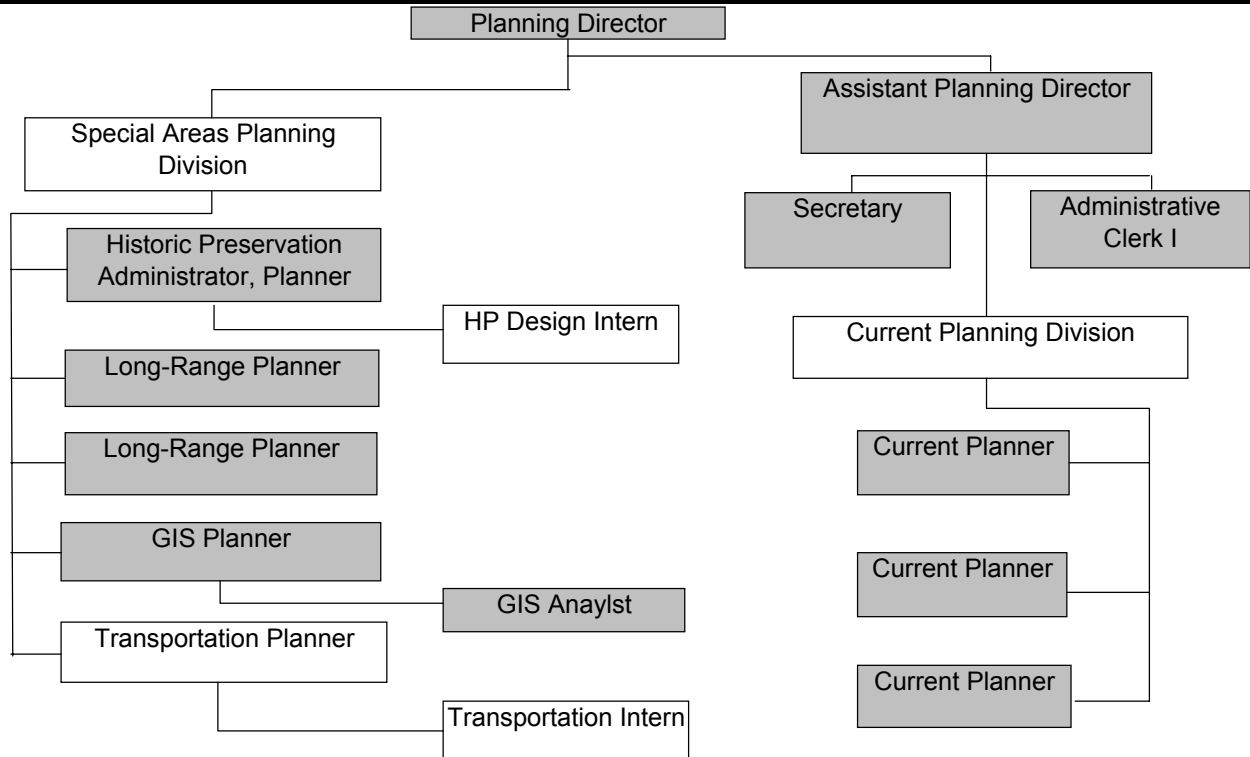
Planning Director

Special Areas Planning Division

Historic Preservation Administrator, Planner

HP Design Intern

Long-Range Planner

Long-Range Planner

GIS Planner

GIS Anaylst

Transportation Planner

Transportation Intern

Assistant Planning Director

Secretary

Administrative Clerk I

Current Planning Division

Current Planner

Current Planner

Current Planner